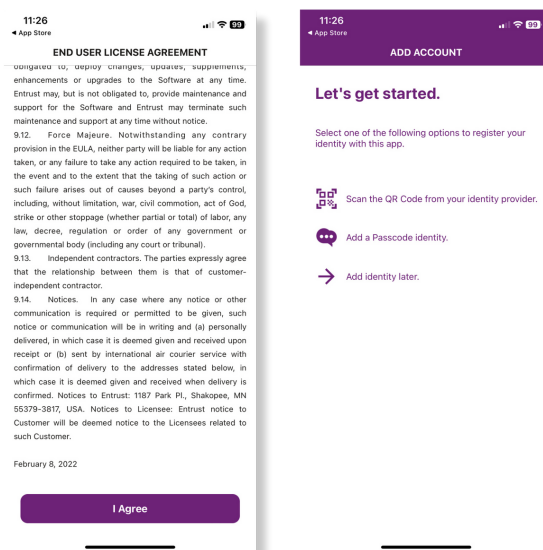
11:26
◄ App Store
99

END USER LICENSE AGREEMENT

obligated to, deploy changes, updates, supplements, enhancements or upgrades to the Software at any time. Entrust may, but is not obligated to, provide maintenance and support for the Software and Entrust may terminate such maintenance and support at any time without notice.

9.12. Force Majeure. Notwithstanding any contrary provision in the EULA, neither party will be liable for any action taken, or any failure to take any action required to be taken, in the event and to the extent that the taking of such action or such failure arises out of causes beyond a party's control, including, without limitation, war, civil commotion, act of God, strike or other stoppage (whether partial or total) of labor, any law, decree, regulation or order of any government or governmental body (including any court or tribunal).

9.13. Independent contractors. The parties expressly agree that the relationship between them is that of customer-independent contractor.

9.14. Notices. In any case where any notice or other communication is required or permitted to be given, such notice or communication will be in writing and (a) personally delivered, in which case it is deemed given and received upon receipt or (b) sent by international air courier service with confirmation of delivery to the addresses stated below, in which case it is deemed given and received when delivery is confirmed. Notices to Entrust: 1187 Park Pl., Shakopee, MN 55379-3817, USA. Notices to Licensee: Entrust notice to Customer will be deemed notice to the Licensees related to such Customer.

February 8, 2022

I Agree

11:26
◄ App Store
99

ADD ACCOUNT

Let's get started.

Select one of the following options to register your identity with this app.

Scan the QR Code from your identity provider.

Add a Passcode identity.

Add identity later.